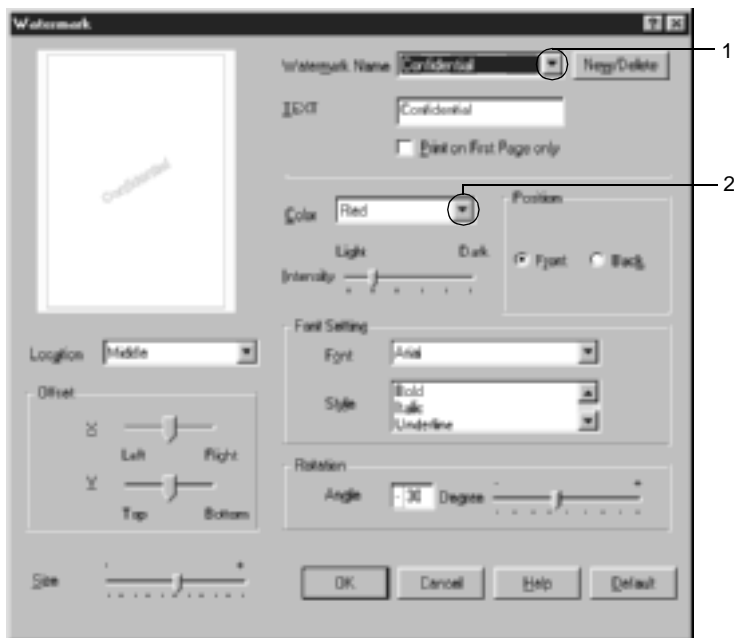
Watermark

Confidential

Watermark Name Confidential New/Delete

TEXT Confidential

Print on First Page only

Color Red

Light Dark

Intensity

Position

Front Back

Location Middle

Offset

X

Left Right

Y

Top Bottom

Font Setting

Font Arial

Style Bold Italic Underline

Rotation

Angle -30 Degree

Size

OK Cancel Help Default

1

2